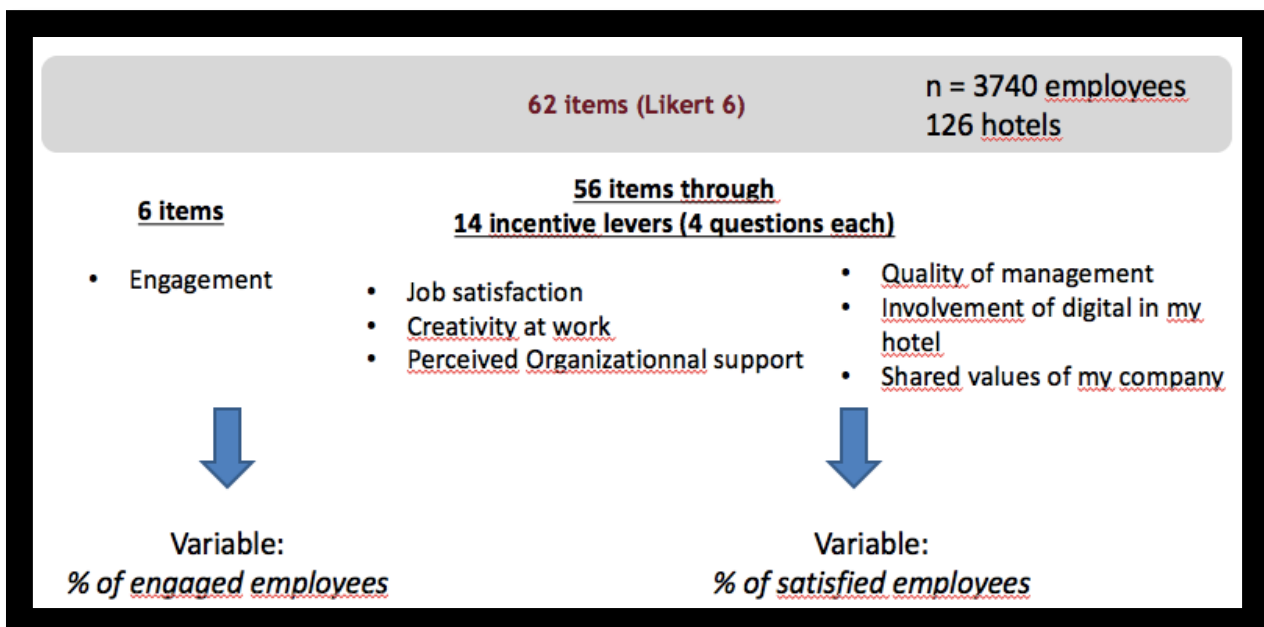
62 items (Likert 6)

n = 3740 employees
126 hotels

6 items

• Engagement

56 items through
14 incentive levers (4 questions each)

• Job satisfaction
• Creativity at work
• Perceived Organizationnal support

• Quality of management
• Involvement of digital in my hotel
• Shared values of my company

Variable:
*% of engaged employees*

Variable:
*% of satisfied employees*